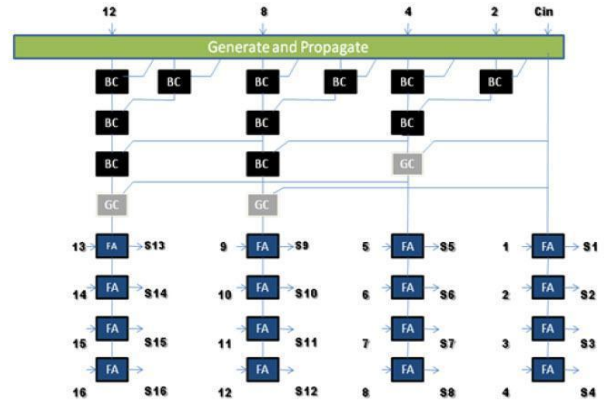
12
8
4
2
Cin
Generate and Propagate
BC
BC
BC
BC
BC
BC
BC
BC
BC
BC
BC
GC
GC
GC
13 FA S13
14 FA S14
15 FA S15
16 FA S16
9 FA S9
10 FA S10
11 FA S11
12 FA S12
5 FA S5
6 FA S6
7 FA S7
8 FA S8
1 FA S1
2 FA S2
3 FA S3
4 FA S4